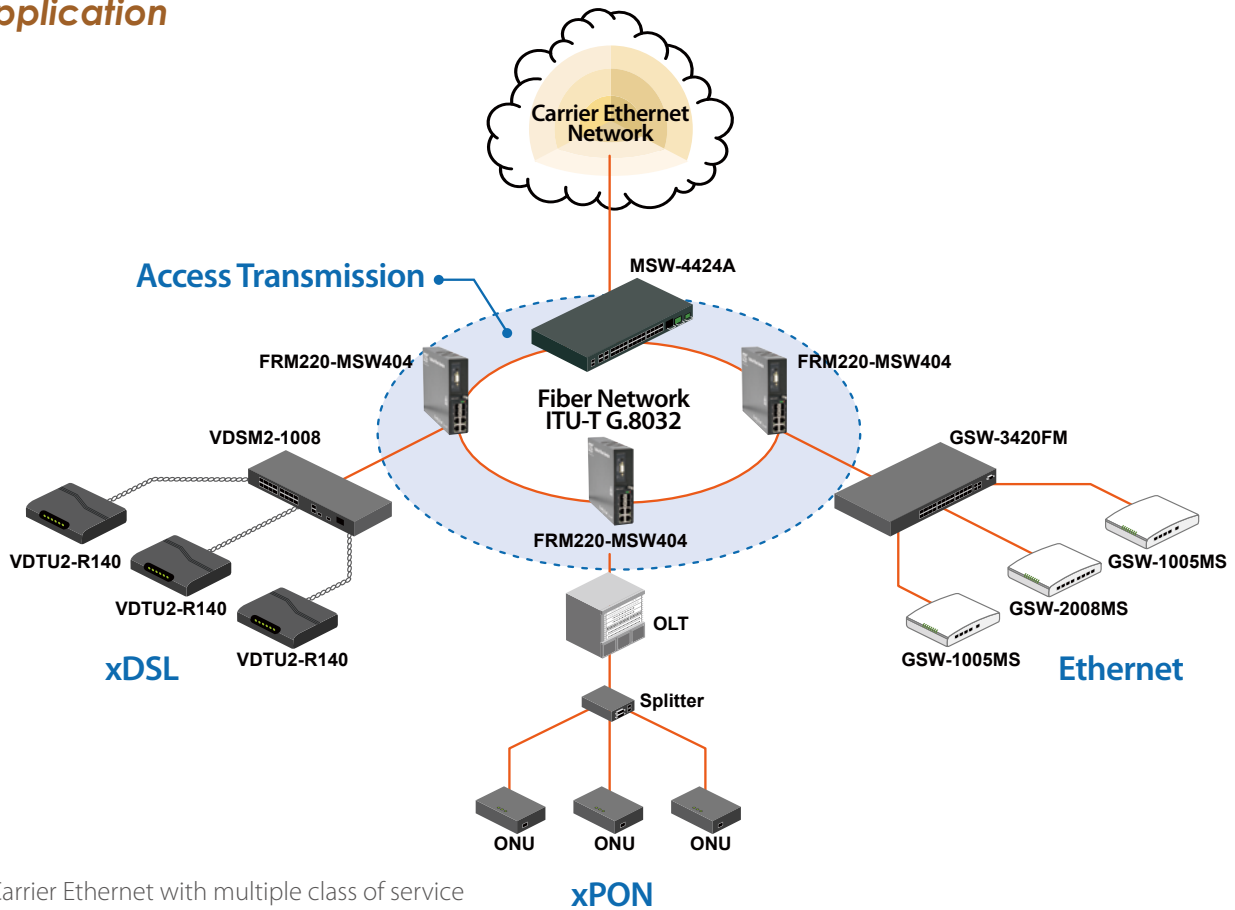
pplication

Carrier Ethernet Network

Access Transmission

MSW-4424A

FRM220-MSW404

FRM220-MSW404

Fiber Network
ITU-T G.8032

VDSM2-1008

GSW-3420FM

VDTU2-R140

VDTU2-R140

VDTU2-R140

FRM220-MSW404

GSW-1005MS

GSW-2008MS

GSW-1005MS

OLT

xDSL

Ethernet

Splitter

ONU

ONU

ONU

arrier Ethernet with multiple class of service

xPON